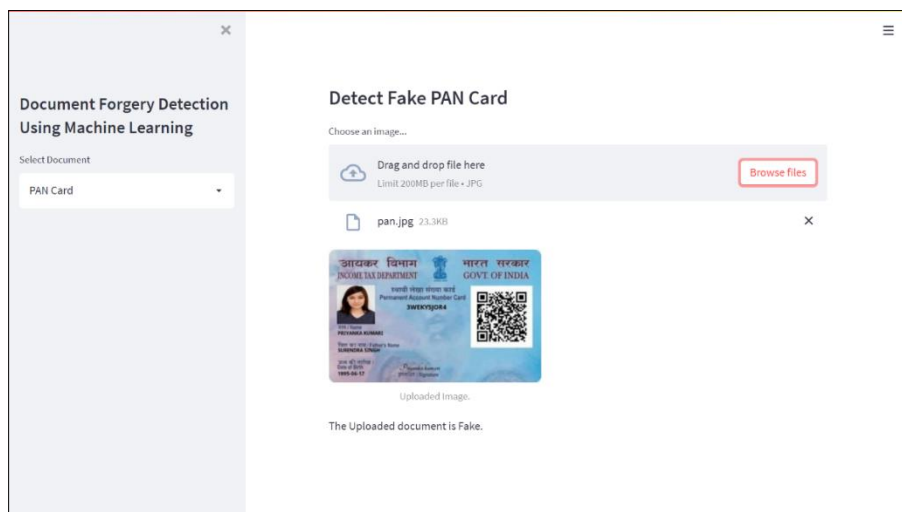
×

Document Forgery Detection Using Machine Learning

Select Document

PAN Card

≡

Detect Fake PAN Card

Choose an image...

Drag and drop file here
Limit 200MB per file • JPG

Browse files

pan.jpg 23.3KB

×

आयकर विभाग
INCOME TAX DEPARTMENT
भारत सरकार
GOVT. OF INDIA
स्थायी लेखा संख्या कार्ड
Permanent Account Number Card
3WEKY5JOR4
नाम / Name
PRIYANKA KUMARI
पिता का नाम / Father's Name
SURENDRA SINGH
जन्म की तारीख
Date of Birth
1999-06-17
हस्ताक्षर / Signature

Uploaded Image.

The Uploaded document is Fake.